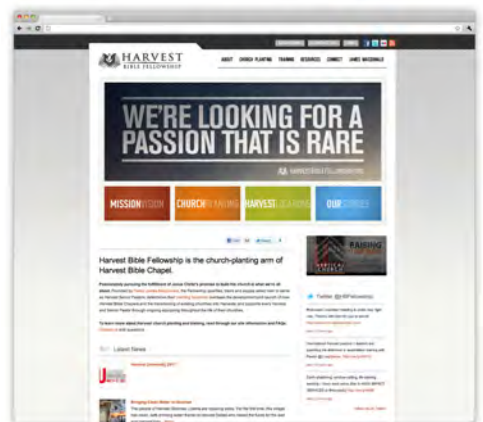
HARVEST
BIBLE FELLOWSHIP

ABOUT CHURCH PLANTING TRAINING RESOURCES CONNECT JAMES MACDONALD

WE'RE LOOKING FOR A PASSION THAT IS RARE

HARVEST BIBLE FELLOWSHIP

MISSION VISION
CHURCH PLANTING
HARVEST LOCATIONS
OUR STORIES

Harvest Bible Fellowship is the church-planting arm of Harvest Bible Chapel.

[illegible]

Latest News

Harvest University 2011

Bringing Clean Water to Sweden

Twitter @HBFellowship